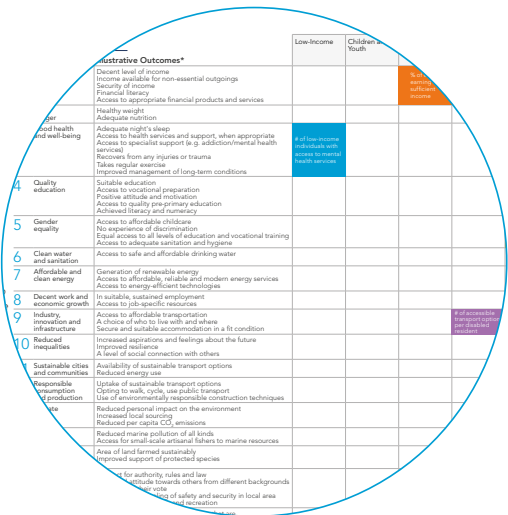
| | Illustrative Outcomes* | Low-Income | Children and Youth | |
|---|---|---|---|---|
| | Decent level of income Income available for non-essential outgoings Security of income Financial literacy Access to appropriate financial products and services | | | % of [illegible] earning sufficient income |
| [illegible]ger | Healthy weight Adequate nutrition | | | |
| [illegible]ood health and well-being | Adequate night's sleep Access to health services and support, when appropriate Access to specialist support (e.g. addiction/mental health services) Recovers from any injuries or trauma Takes regular exercise Improved management of long-term conditions | # of low-income individuals with access to mental health services | | |
| 4 Quality education | Suitable education Access to vocational preparation Positive attitude and motivation Access to quality pre-primary education Achieved literacy and numeracy | | | |
| 5 Gender equality | Access to affordable childcare No experience of discrimination Equal access to all levels of education and vocational training Access to adequate sanitation and hygiene | | | |
| 6 Clean water and sanitation | Access to safe and affordable drinking water | | | |
| 7 Affordable and clean energy | Generation of renewable energy Access to affordable, reliable and modern energy services Access to energy-efficient technologies | | | |
| 8 Decent work and economic growth | In suitable, sustained employment Access to job-specific resources | | | |
| 9 Industry, innovation and infrastructure | Access to affordable transportation A choice of who to live with and where Secure and suitable accommodation in a fit condition | | | # of accessible transport options per disabled resident |
| 10 Reduced inequalities | Increased aspirations and feelings about the future Improved resilience A level of social connection with others | | | |
| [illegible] Sustainable cities and communities | Availability of sustainable transport options Reduced energy use | | | |
| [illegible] Responsible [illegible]onsumption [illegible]d production | Uptake of sustainable transport options Opting to walk, cycle, use public transport Use of environmentally responsible construction techniques | | | |
| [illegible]ate | Reduced personal impact on the environment Increased local sourcing Reduced per capita $CO_2$ emissions | | | |
| | Reduced marine pollution of all kinds Access for small-scale artisanal fishers to marine resources | | | |
| | Area of land farmed sustainably Improved support of protected species | | | |
| | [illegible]t for authority, rules and law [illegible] attitude towards others from different backgrounds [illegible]eir vote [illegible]ling of safety and security in local area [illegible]d recreation | | | |